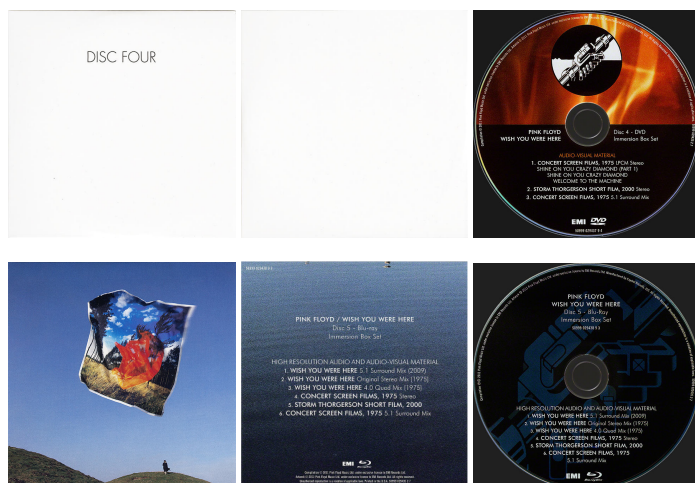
DISC FOUR

PINK FLOYD
WISH YOU WERE HERE

Disc 4 - DVD
Immersion Box Set

AUDIO-VISUAL MATERIAL
1. CONCERT SCREEN FILMS, 1975 LPCM Stereo
SHINE ON YOU CRAZY DIAMOND (PART 1)
SHINE ON YOU CRAZY DIAMOND
WELCOME TO THE MACHINE
2. STORM THORGERSON SHORT FILM, 2000 Stereo
3. CONCERT SCREEN FILMS, 1975 5.1 Surround Mix

EMI DVD

PINK FLOYD / WISH YOU WERE HERE
Disc 5 – Blu-ray
Immersion Box Set

HIGH RESOLUTION AUDIO AND AUDIO-VISUAL MATERIAL
1. WISH YOU WERE HERE 5.1 Surround Mix (2009)
2. WISH YOU WERE HERE Original Stereo Mix (1975)
3. WISH YOU WERE HERE 4.0 Quad Mix (1975)
4. CONCERT SCREEN FILMS, 1975 Stereo
5. STORM THORGERSON SHORT FILM, 2000
6. CONCERT SCREEN FILMS, 1975 5.1 Surround Mix

EMI

PINK FLOYD
WISH YOU WERE HERE
Disc 5 - Blu-Ray
Immersion Box Set

HIGH RESOLUTION AUDIO AND AUDIO-VISUAL MATERIAL
1. WISH YOU WERE HERE 5.1 Surround Mix (2009)
2. WISH YOU WERE HERE Original Stereo Mix (1975)
3. WISH YOU WERE HERE 4.0 Quad Mix (1975)
4. CONCERT SCREEN FILMS, 1975 Stereo
5. STORM THORGERSON SHORT FILM, 2000
6. CONCERT SCREEN FILMS, 1975
5.1 Surround Mix

EMI